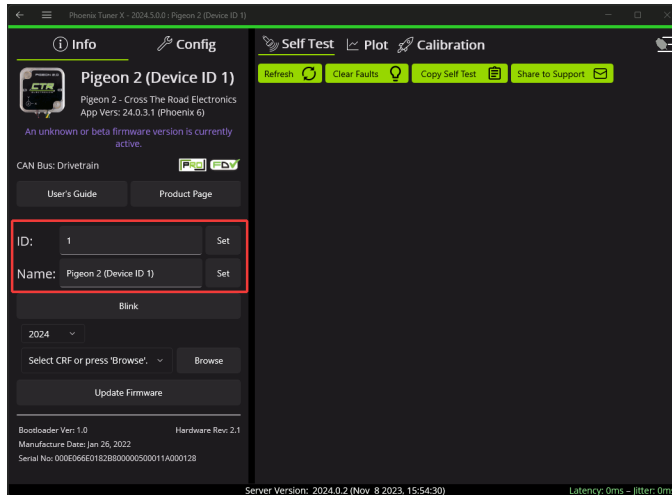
Phoenix Tuner X - 2024.5.0.0 : Pigeon 2 (Device ID 1)

Info

Config

Self Test

Plot

Calibration

Refresh

Clear Faults

Copy Self Test

Share to Support

Pigeon 2 (Device ID 1)

Pigeon 2 - Cross The Road Electronics
App Vers: 24.0.3.1 (Phoenix 6)

An unknown or beta firmware version is currently active.

CAN Bus: Drivetrain

PRO FDV

User's Guide

Product Page

ID: 1 Set

Name: Pigeon 2 (Device ID 1) Set

Blink

2024

Select CRF or press 'Browse'.

Browse

Update Firmware

Bootloader Ver: 1.0

Hardware Rev: 2.1

Manufacture Date: Jan 26, 2022

Serial No: 000E066E0182B800000500011A000128

Server Version: 2024.0.2 (Nov 8 2023, 15:54:30)

Latency: 0ms – Jitter: 0m